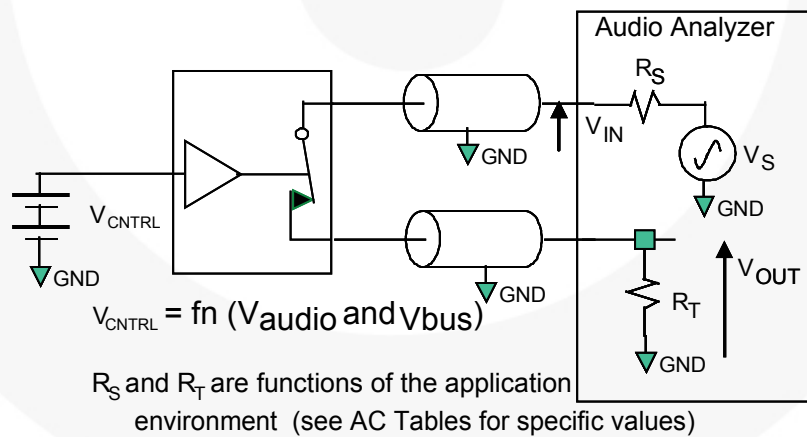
Audio Analyzer

$R_S$

$V_{IN}$

$V_S$

GND

GND

$V_{CNTRL}$

GND

GND

$V_{OUT}$

$R_T$

GND

$V_{CNTRL}$ = fn ($V_{audio}$ and $V_{bus}$)

$R_S$ and $R_T$ are functions of the application environment (see AC Tables for specific values)